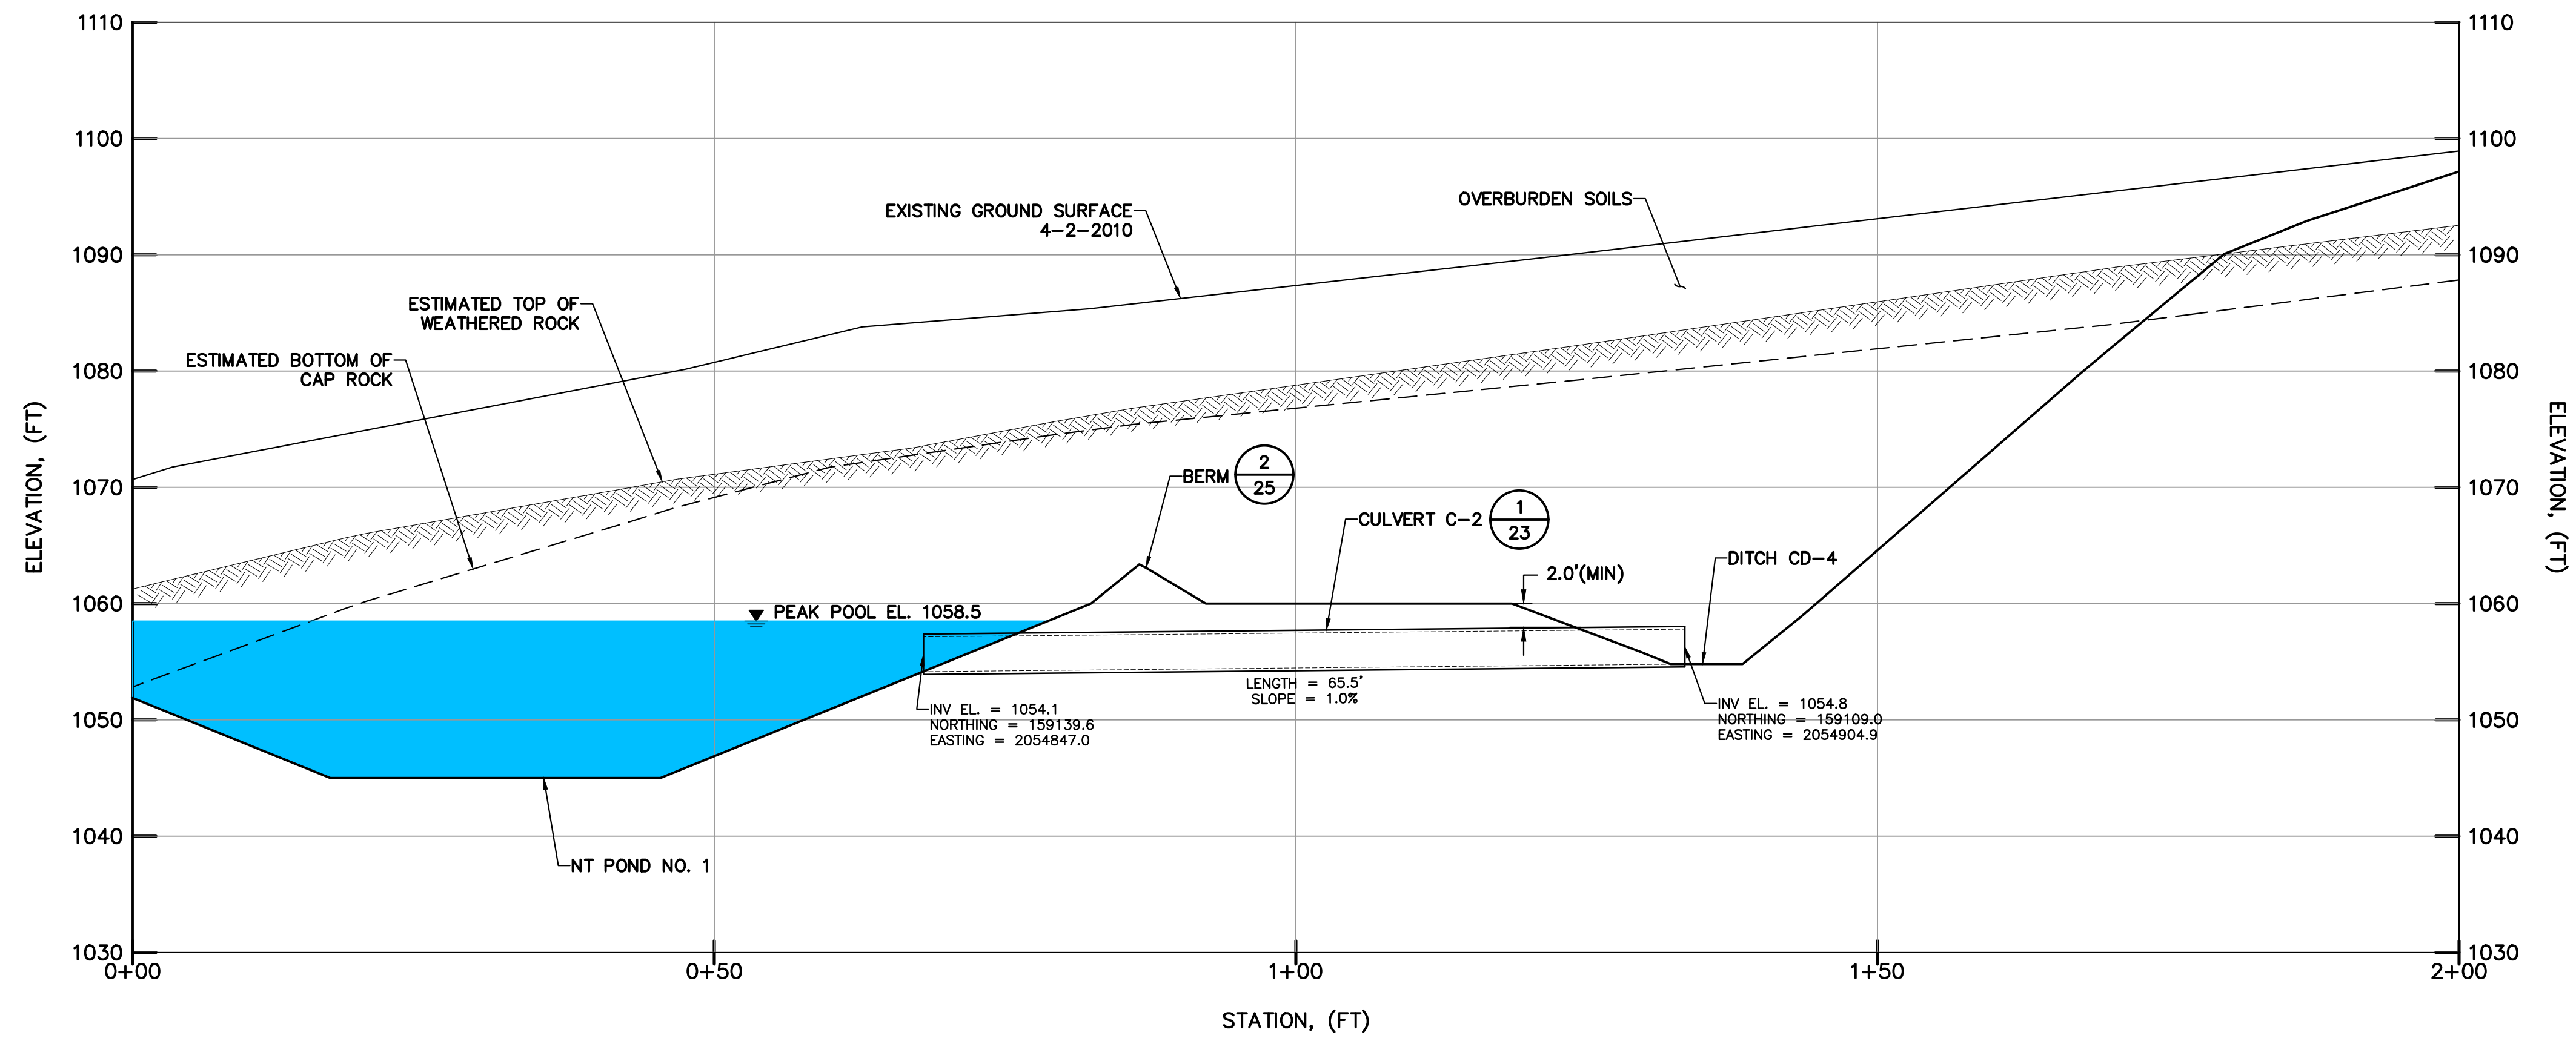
1110
1100
1090
1080
1070
1060
1050
1040
1030

ELEVATION, (FT)

EXISTING GROUND SURFACE 4-2-2010

OVERBURDEN SOILS

ESTIMATED TOP OF WEATHERED ROCK

ESTIMATED BOTTOM OF CAP ROCK

BERM $\frac{2}{25}$

CULVERT C-2 $\frac{1}{23}$

DITCH CD-4

2.0'(MIN)

PEAK POOL EL. 1058.5

INV EL. = 1054.1
NORTHING = 159139.6
EASTING = 2054847.0

LENGTH = 65.5'
SLOPE = 1.0%

INV EL. = 1054.8
NORTHING = 159109.0
EASTING = 2054904.9

NT POND NO. 1

1110
1100
1090
1080
1070
1060
1050
1040
1030

ELEVATION, (FT)

0+00
0+50
1+00
1+50
2+00

STATION, (FT)